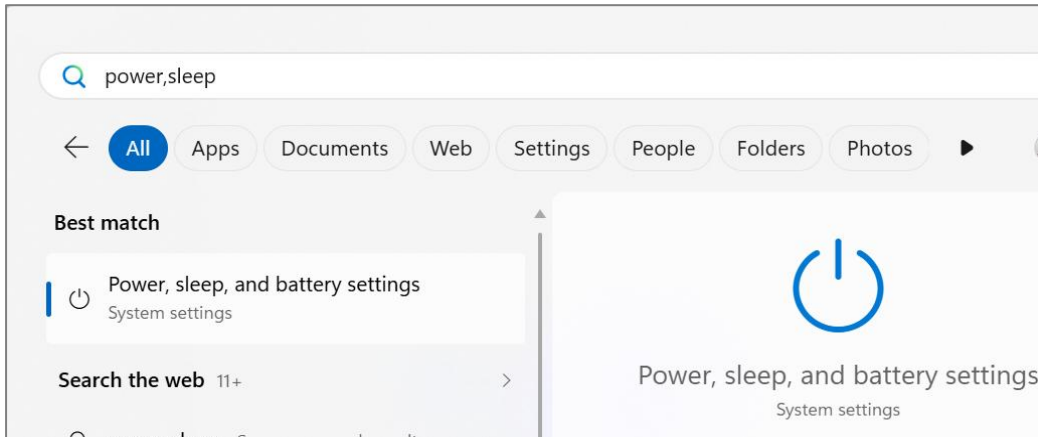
power,sleep

All Apps Documents Web Settings People Folders Photos

Best match

Power, sleep, and battery settings
System settings

Search the web 11+

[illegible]

Power, sleep, and battery settings
System settings